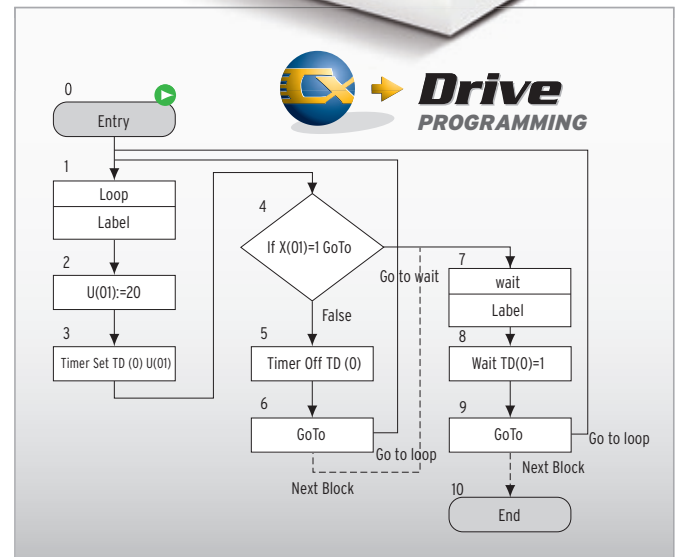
CX Drive PROGRAMMING

0
Entry

1
Loop
Label

2
U(01):=20

3
Timer Set TD (0) U(01)

4
If X(01)=1 GoTo

Go to wait

False

5
Timer Off TD (0)

6
GoTo

Go to loop

Next Block

7
wait
Label

8
Wait TD(0)=1

9
GoTo

Go to loop

Next Block

10
End